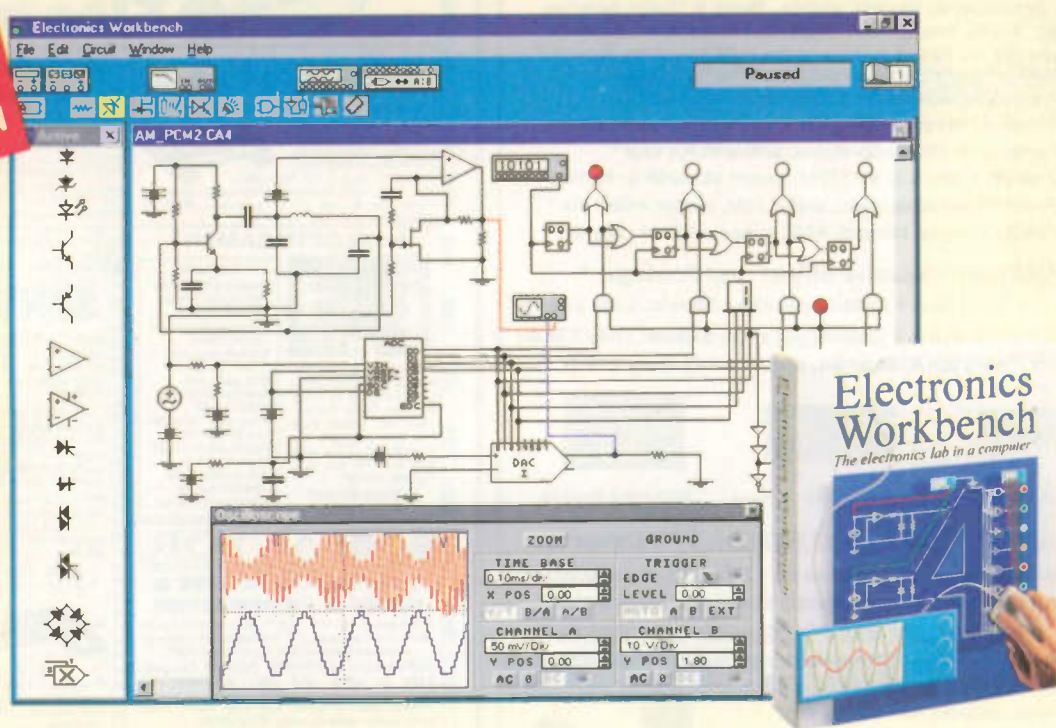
Electronics Workbench

File Edit Circuit Window Help

Paused

Active

AM_PCM2 CA4

10101

ADC

DAC

Oscilloscope

ZOOM

GROUND

TIME BASE

0.10ms/div

X POS 0.00

B/A A/B

TRIGGER

EDGE

LEVEL 0.00

A B EXT

CHANNEL A

50 mV/Div

Y POS 0.00

AC 0

CHANNEL B

10 V/Div

Y POS 1.80

AC 0

Electronics Workbench

The electronics lab in a computer

Electronics Workbench

4